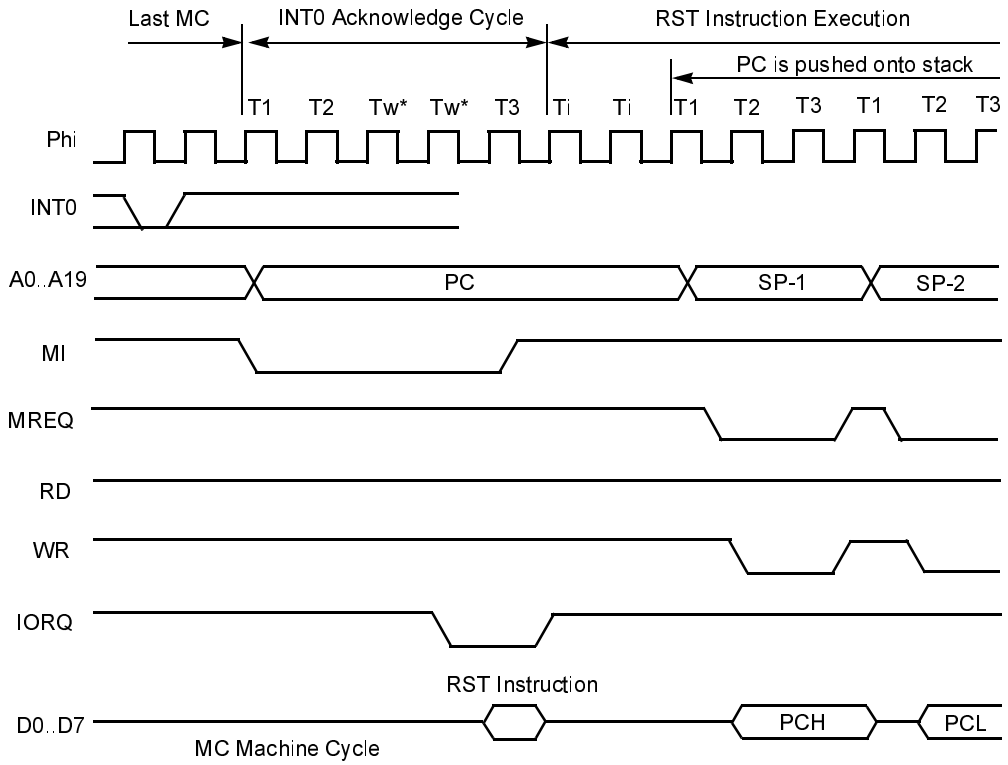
Last MC
INT0 Acknowledge Cycle
RST Instruction Execution
PC is pushed onto stack

T1 T2 Tw* Tw* T3 Ti Ti T1 T2 T3 T1 T2 T3

Phi
INT0
A0..A19
PC
SP-1
SP-2
MI
MREQ
RD
WR
IORQ
RST Instruction
D0..D7
PCH
PCL
MC Machine Cycle